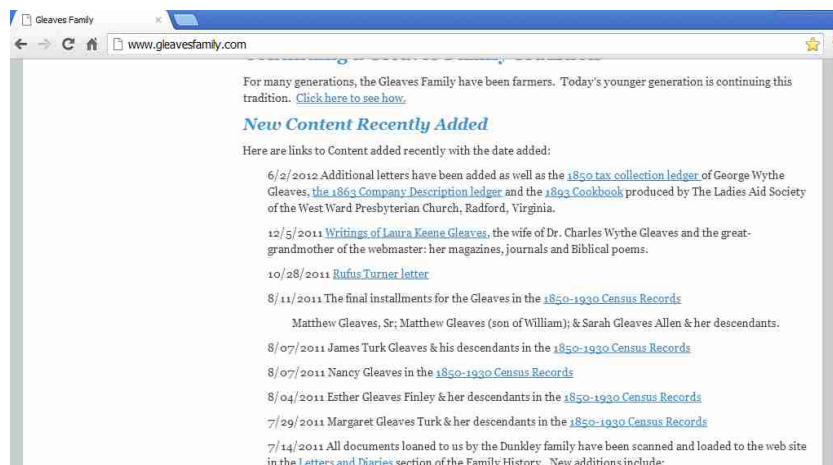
Gleaves Family

www.gleavesfamily.com

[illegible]

For many generations, the Gleaves Family have been farmers. Today's younger generation is continuing this tradition. Click here to see how.

New Content Recently Added

Here are links to Content added recently with the date added:

6/2/2012 Additional letters have been added as well as the 1850 tax collection ledger of George Wythe Gleaves, the 1863 Company Description ledger and the 1893 Cookbook produced by The Ladies Aid Society of the West Ward Presbyterian Church, Radford, Virginia.

12/5/2011 Writings of Laura Keene Gleaves, the wife of Dr. Charles Wythe Gleaves and the great-grandmother of the webmaster: her magazines, journals and Biblical poems.

10/28/2011 Rufus Turner letter

8/11/2011 The final installments for the Gleaves in the 1850-1930 Census Records

Matthew Gleaves, Sr; Matthew Gleaves (son of William); & Sarah Gleaves Allen & her descendants.

8/07/2011 James Turk Gleaves & his descendants in the 1850-1930 Census Records

8/07/2011 Nancy Gleaves in the 1850-1930 Census Records

8/04/2011 Esther Gleaves Finley & her descendants in the 1850-1930 Census Records

7/29/2011 Margaret Gleaves Turk & her descendants in the 1850-1930 Census Records

7/14/2011 All documents loaned to us by the Dunkley family have been scanned and loaded to the web site in the Letters and Diaries section of the Family History. New additions include: